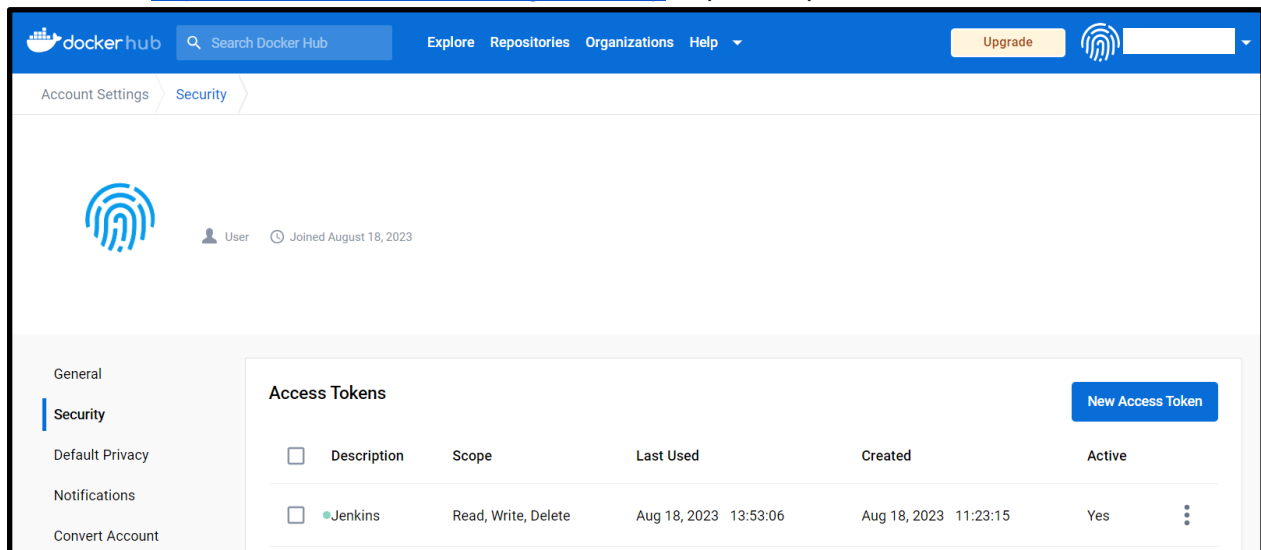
docker hub

Search Docker Hub

Explore Repositories Organizations Help

Upgrade

Account Settings Security

User Joined August 18, 2023

General
Security
Default Privacy
Notifications
Convert Account

Access Tokens

New Access Token

| Description | Scope | Last Used | Created | Active |
|---|---|---|---|---|
| Jenkins | Read, Write, Delete | Aug 18, 2023 13:53:06 | Aug 18, 2023 11:23:15 | Yes |